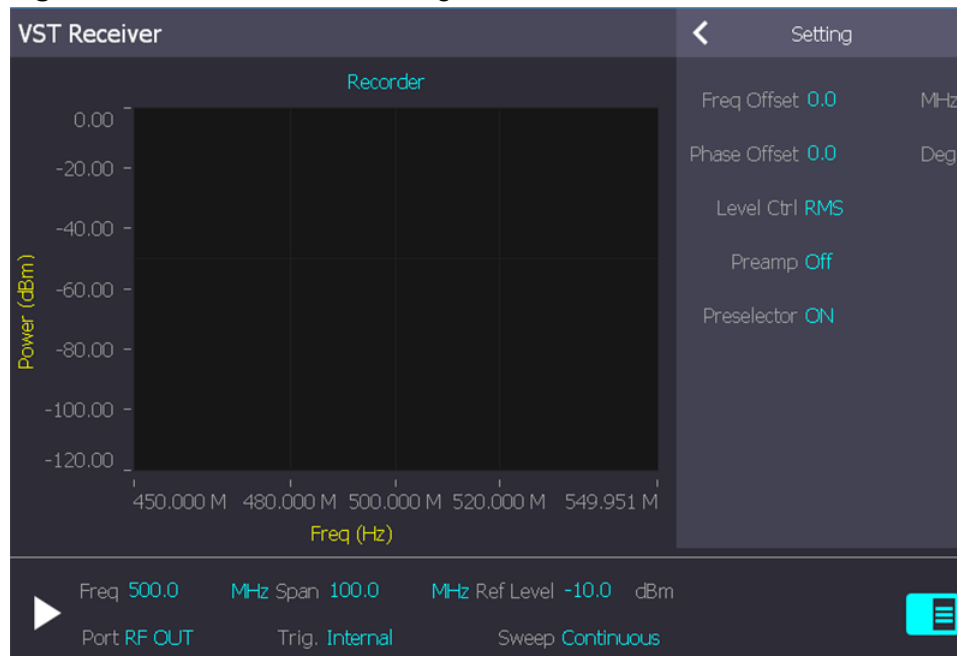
VST Receiver

Setting

Recorder

0.00
-20.00
-40.00
-60.00
-80.00
-100.00
-120.00

Power (dBm)

450.000 M 480.000 M 500.000 M 520.000 M 549.951 M

Freq (Hz)

Freq Offset 0.0 MHz

Phase Offset 0.0 Deg

Level Ctrl RMS

Preamp Off

Preselector ON

Freq 500.0 MHz Span 100.0 MHz Ref Level -10.0 dBm

Port RF OUT Trig. Internal Sweep Continuous